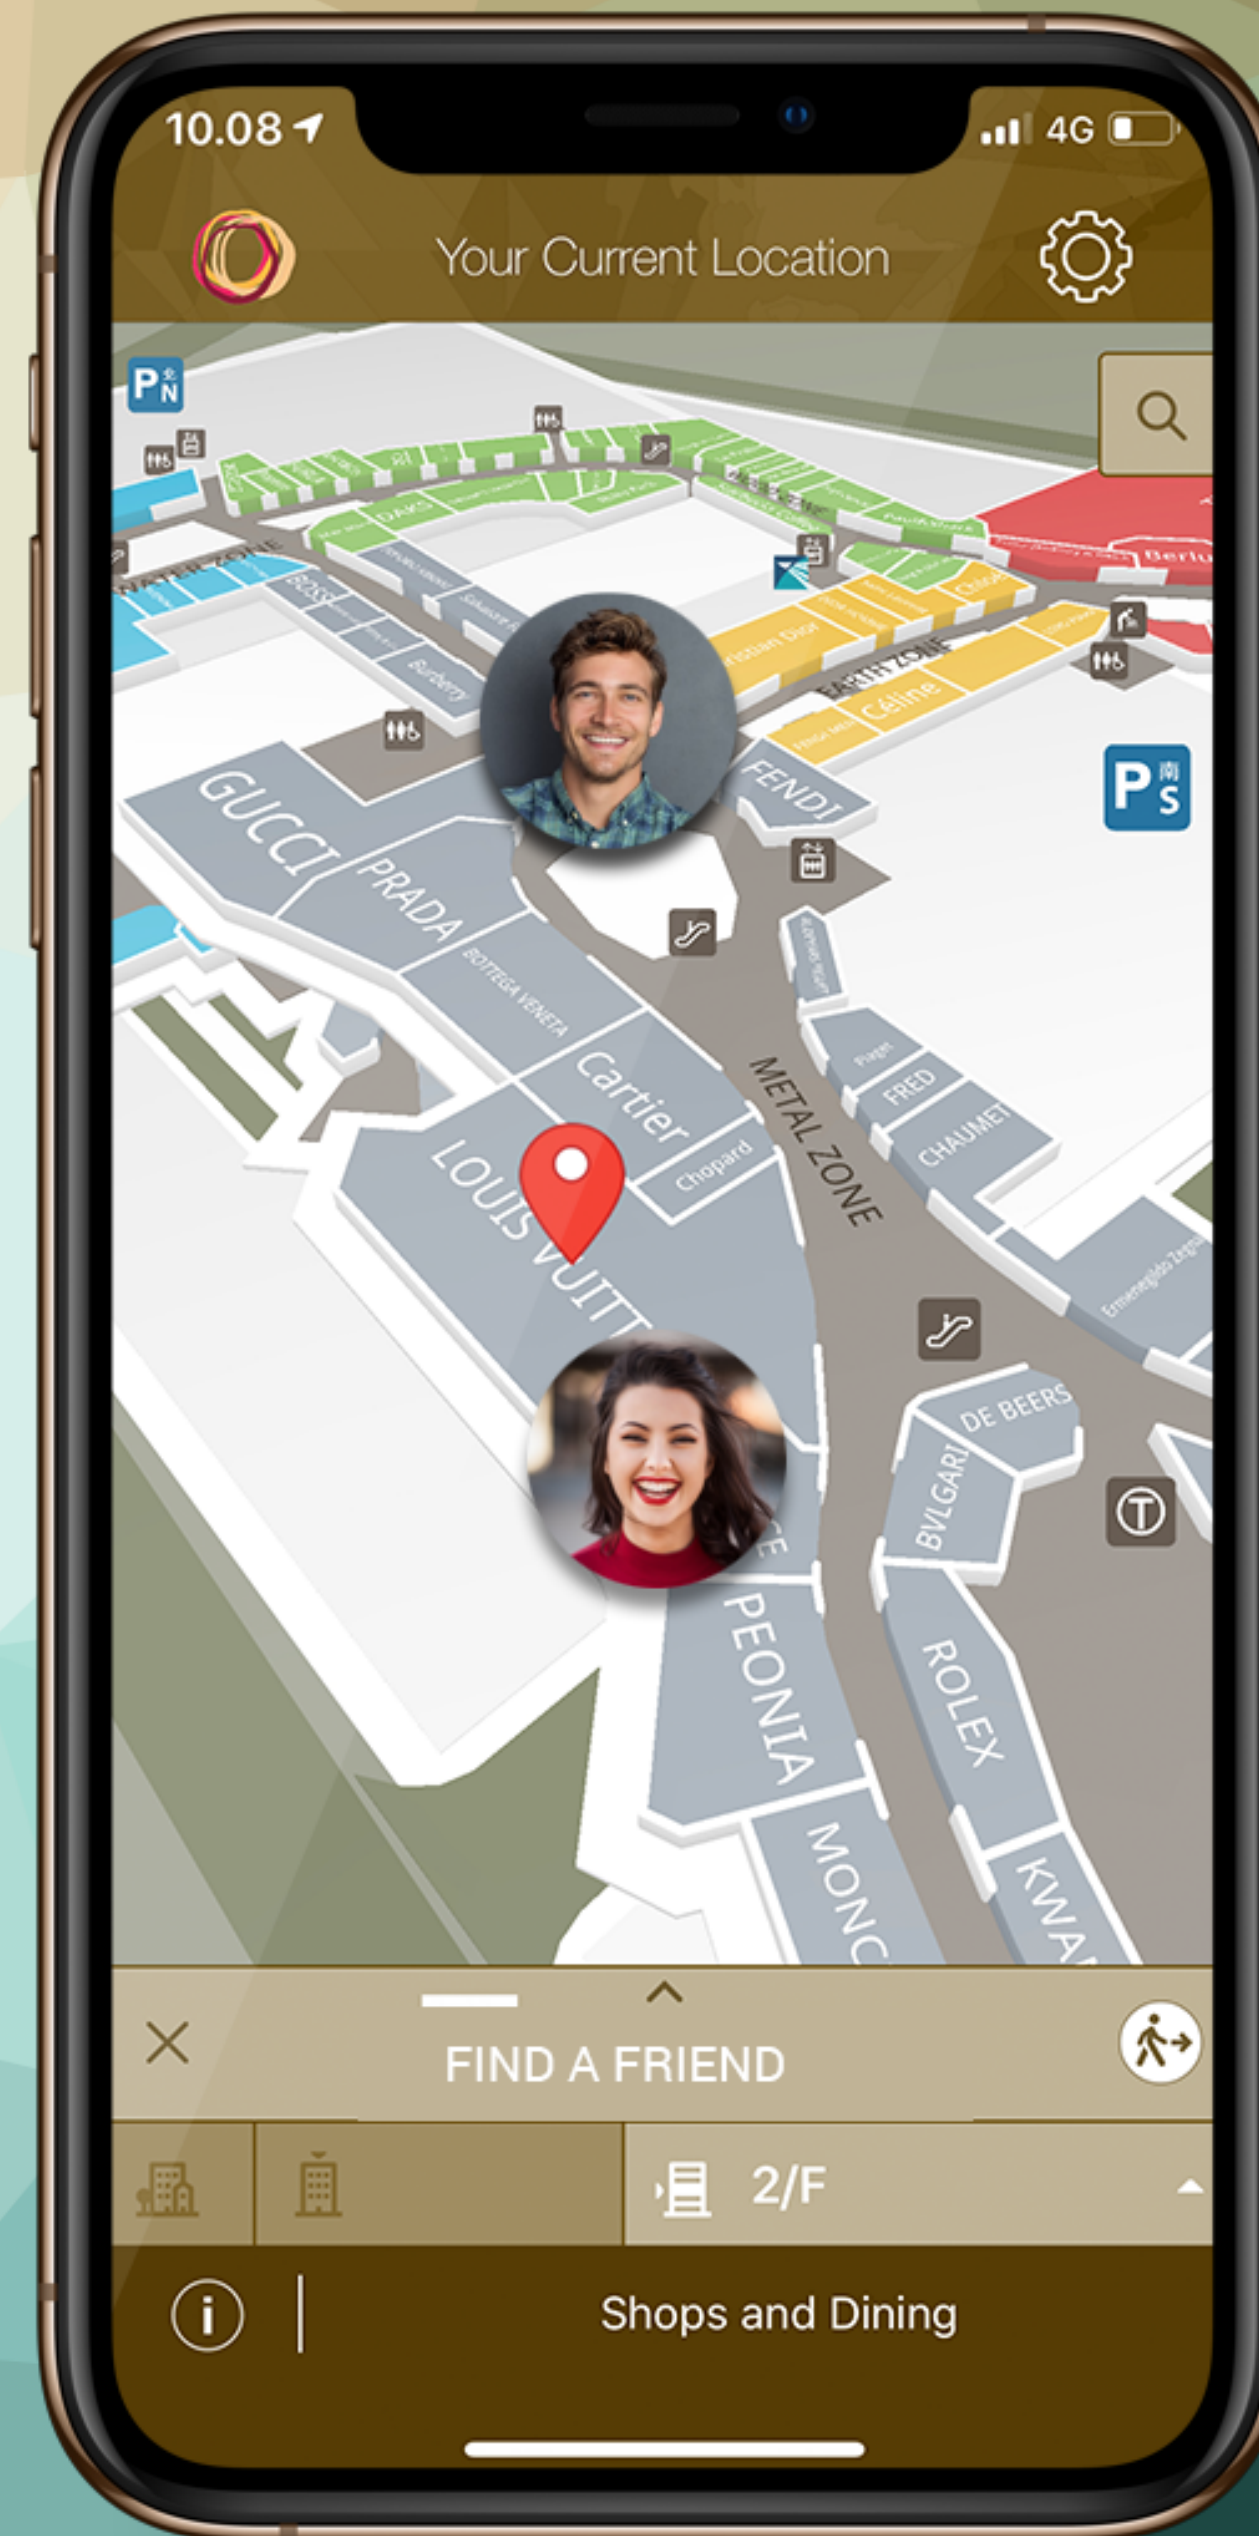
10.08

4G

Your Current Location

P 北 N

WATER ZONE

DAKS

BOSS

Burberry

Christian Dior

Chloé

EARTH ZONE

Céline

Berlu

P 南 S

GUCCI

PRADA

FENDI

BOTTEGA VENETA

Cartier

Chopard

LOUIS VUITT

METAL ZONE

Piaget

FRED

CHAUMET

Ermenegildo Zegna

DE BEERS

BVLGARI

PEONIA

ROLEX

MONC

KWA

FIND A FRIEND

2/F

Shops and Dining